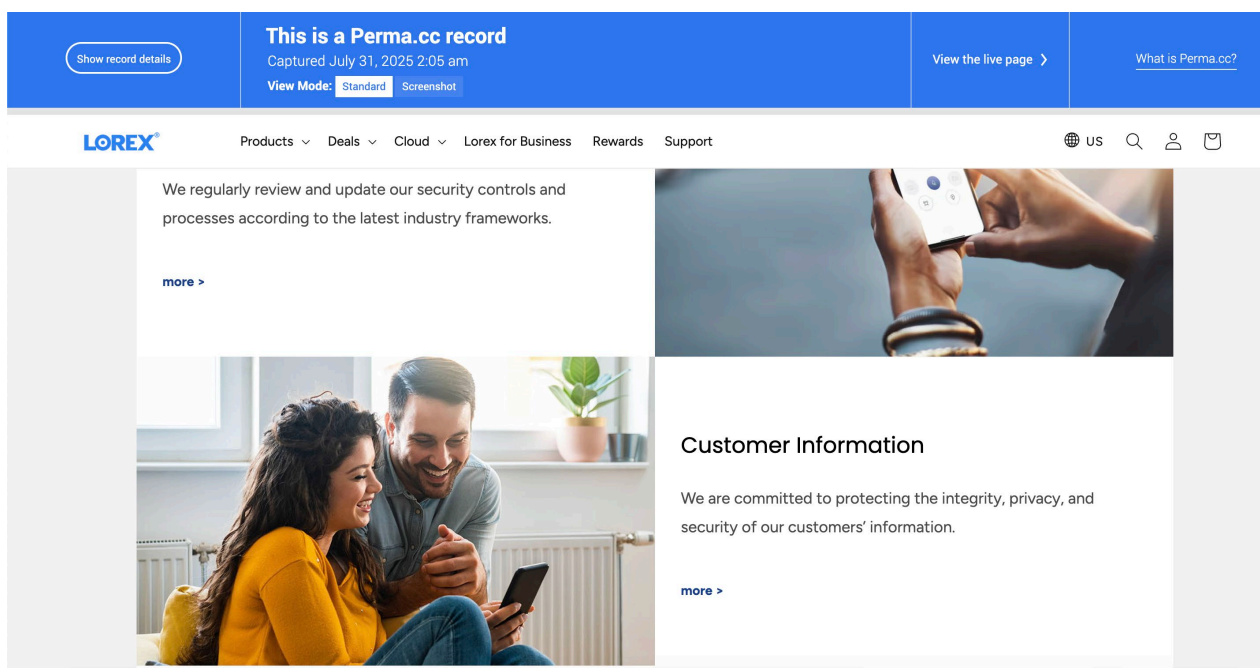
Show record details

This is a Perma.cc record
Captured July 31, 2025 2:05 am
View Mode: Standard Screenshot

View the live page ›

What is Perma.cc?

LOREX®

Products ⌄ Deals ⌄ Cloud ⌄ Lorex for Business Rewards Support

US

We regularly review and update our security controls and processes according to the latest industry frameworks.

more >

Customer Information

We are committed to protecting the integrity, privacy, and security of our customers' information.

more >